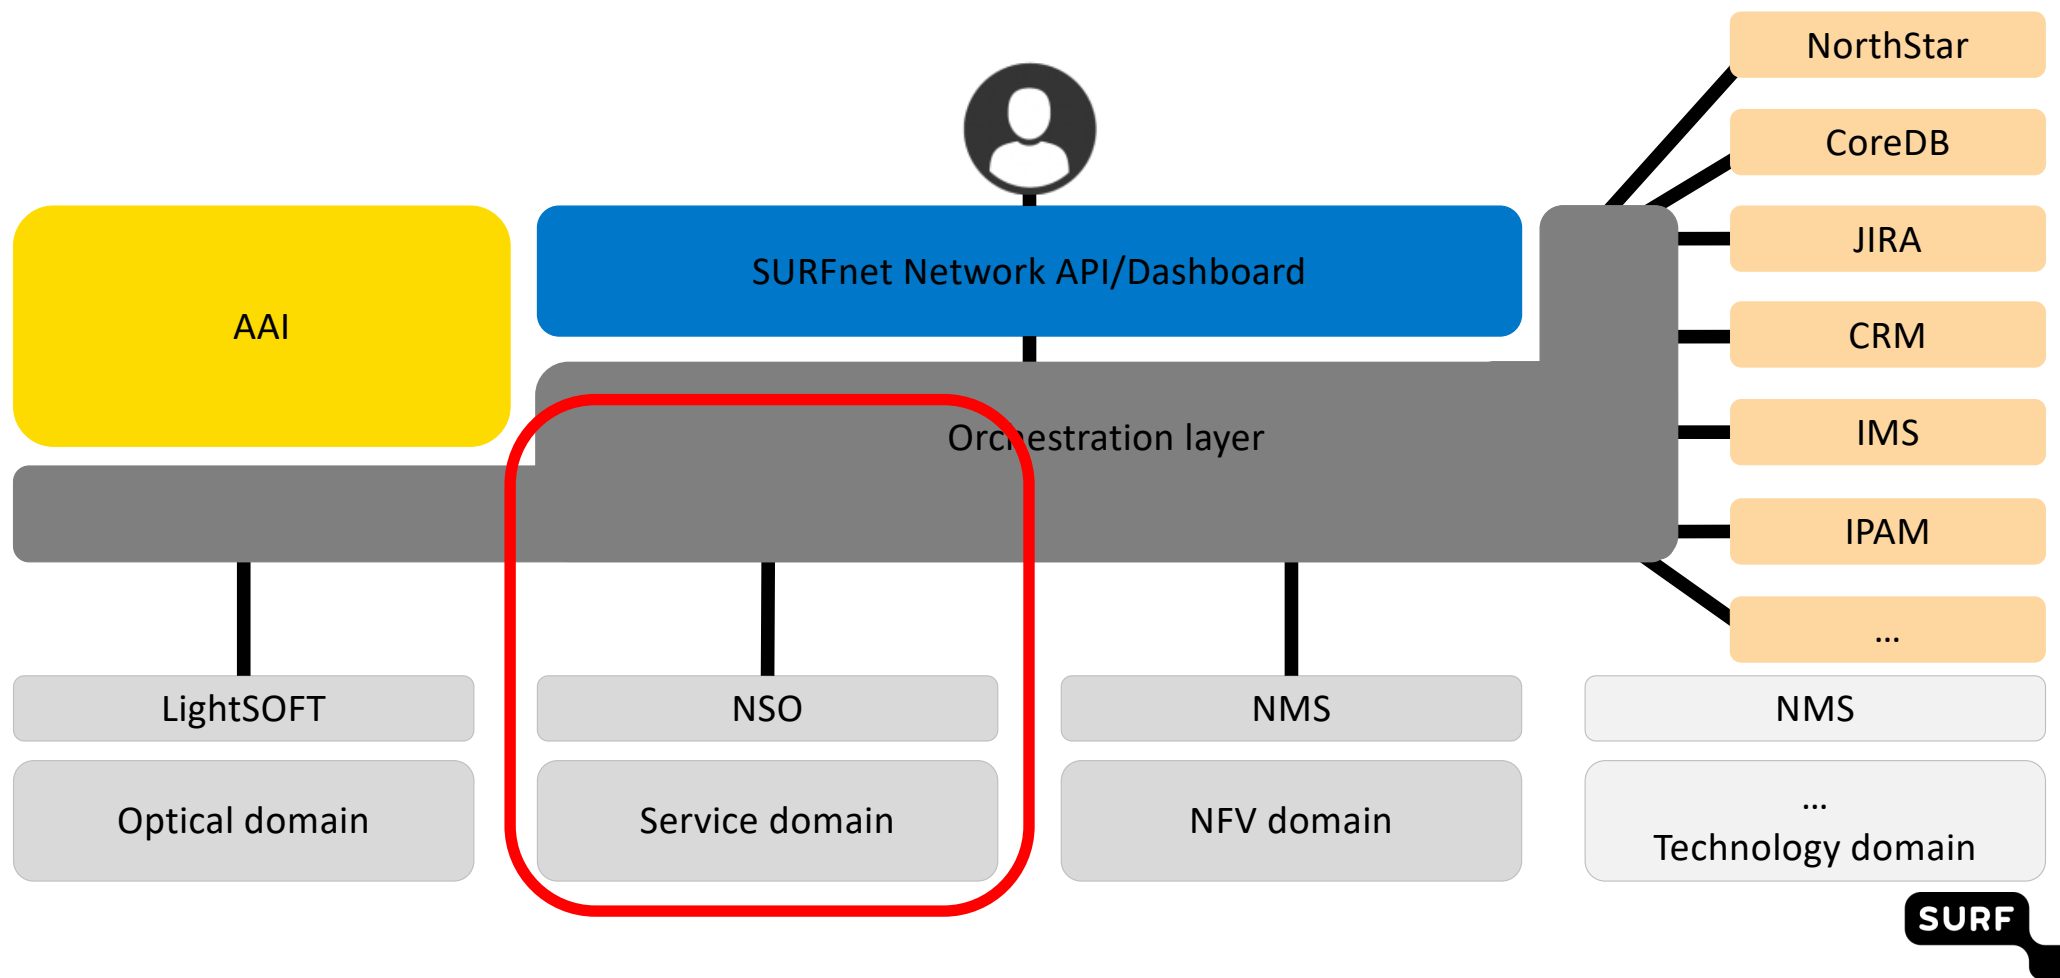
NorthStar

CoreDB

JIRA

CRM

IMS

IPAM

...

AAI

SURFnet Network API/Dashboard

Orchestration layer

LightSOFT

Optical domain

NSO

Service domain

NMS

NFV domain

NMS

...
Technology domain

SURF